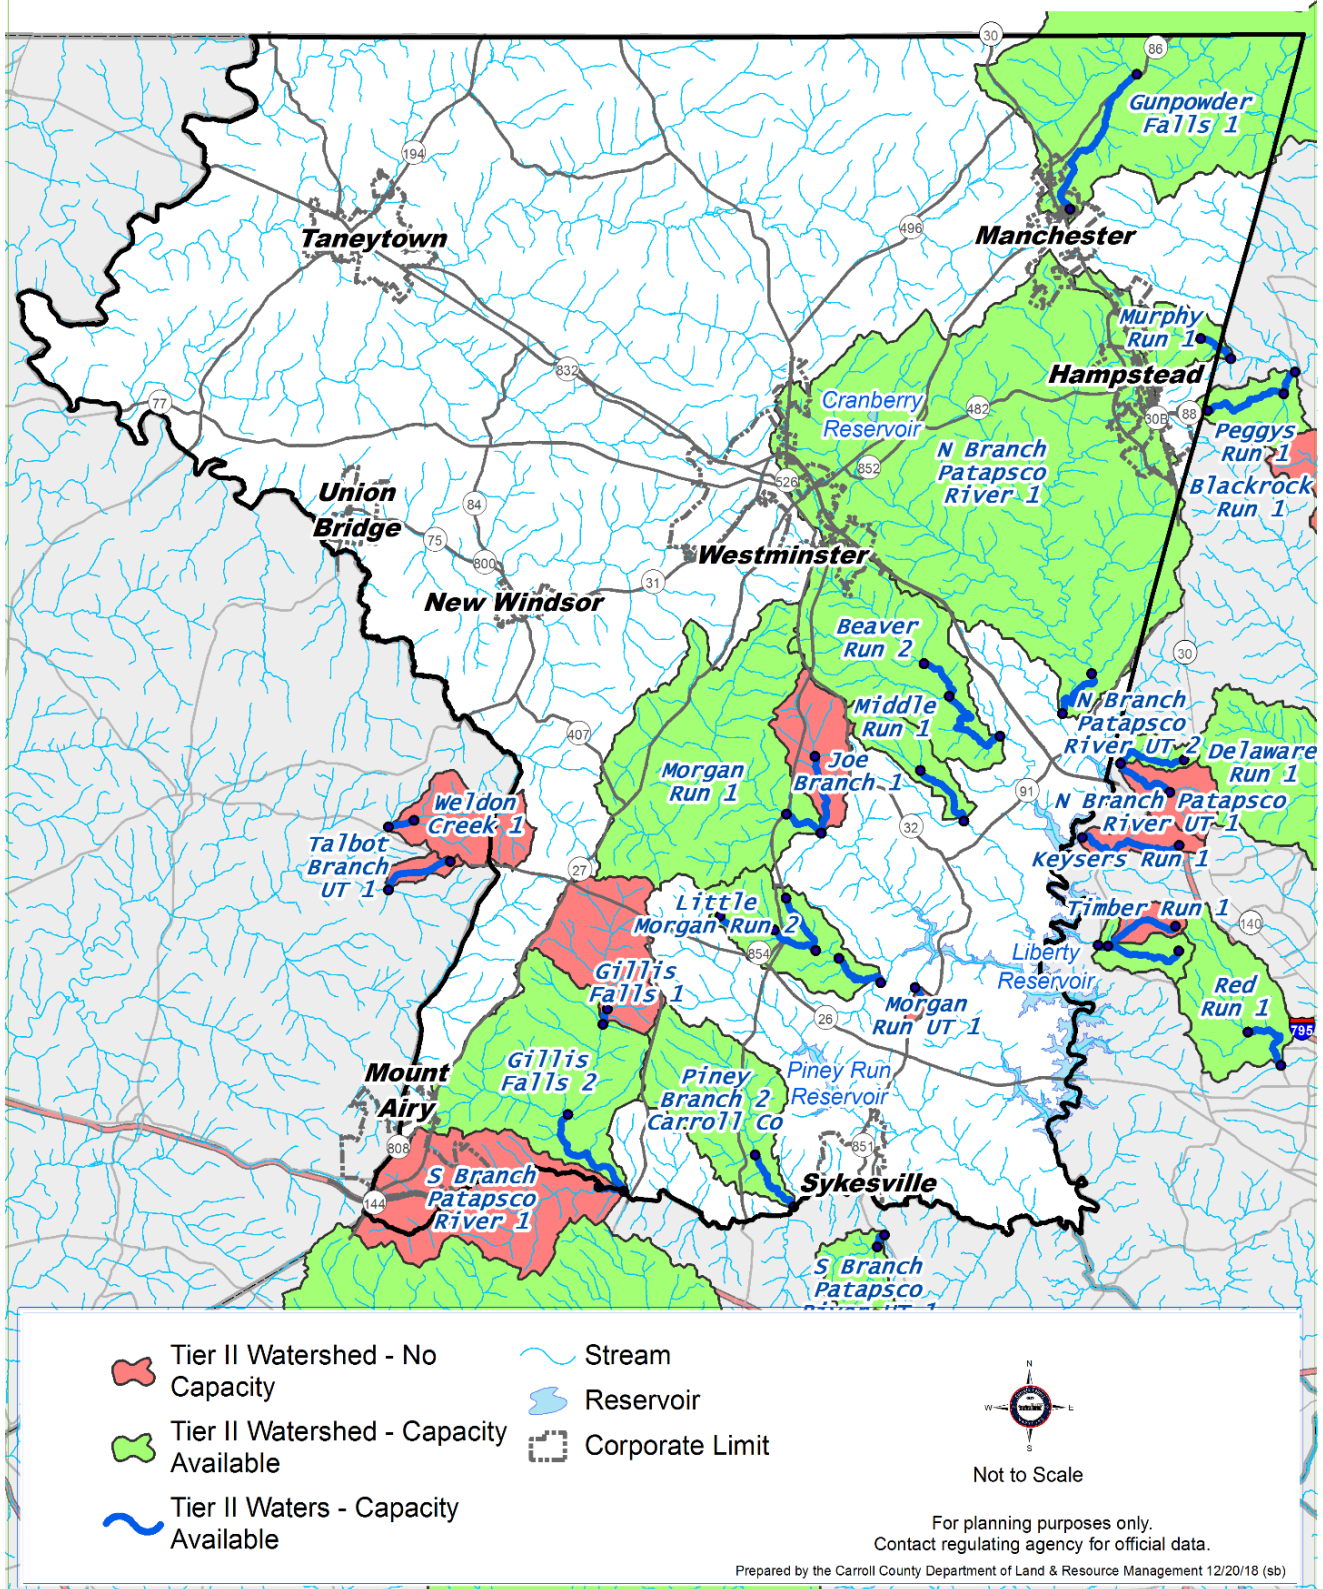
30
86
Gunpowder Falls 1
194
Taneytown
496
Manchester
Murphy Run 1
Hampstead
832
Cranberry Reservoir
482
30B
88
Peggys Run 1
77
N Branch Patapsco River 1
Blackrock Run 1
852
526
Union Bridge
84
75
800
Westminster
31
New Windsor
Beaver Run 2
30
Middle Run 1
N Branch Patapsco River UT 2
Delaware Run 1
407
Morgan Run 1
Joe Branch 1
91
N Branch Patapsco River UT 1
Weldon Creek 1
32
Keysers Run 1
Talbot Branch UT 1
27
Little Morgan Run 2
Timber Run 1
140
854
Liberty Reservoir
Gillis Falls 1
Red Run 1
Morgan Run UT 1
26
795
Mount Airy
Gillis Falls 2
Piney Branch 2 Carroll Co
Piney Run Reservoir
808
851
Sykesville
S Branch Patapsco River 1
144
S Branch Patapsco River UT 1

Tier II Watershed - No Capacity
Tier II Watershed - Capacity Available
Tier II Waters - Capacity Available
Stream
Reservoir
Corporate Limit
N
W
E
S
Not to Scale
For planning purposes only.
Contact regulating agency for official data.
Prepared by the Carroll County Department of Land & Resource Management 12/20/18 (sb)